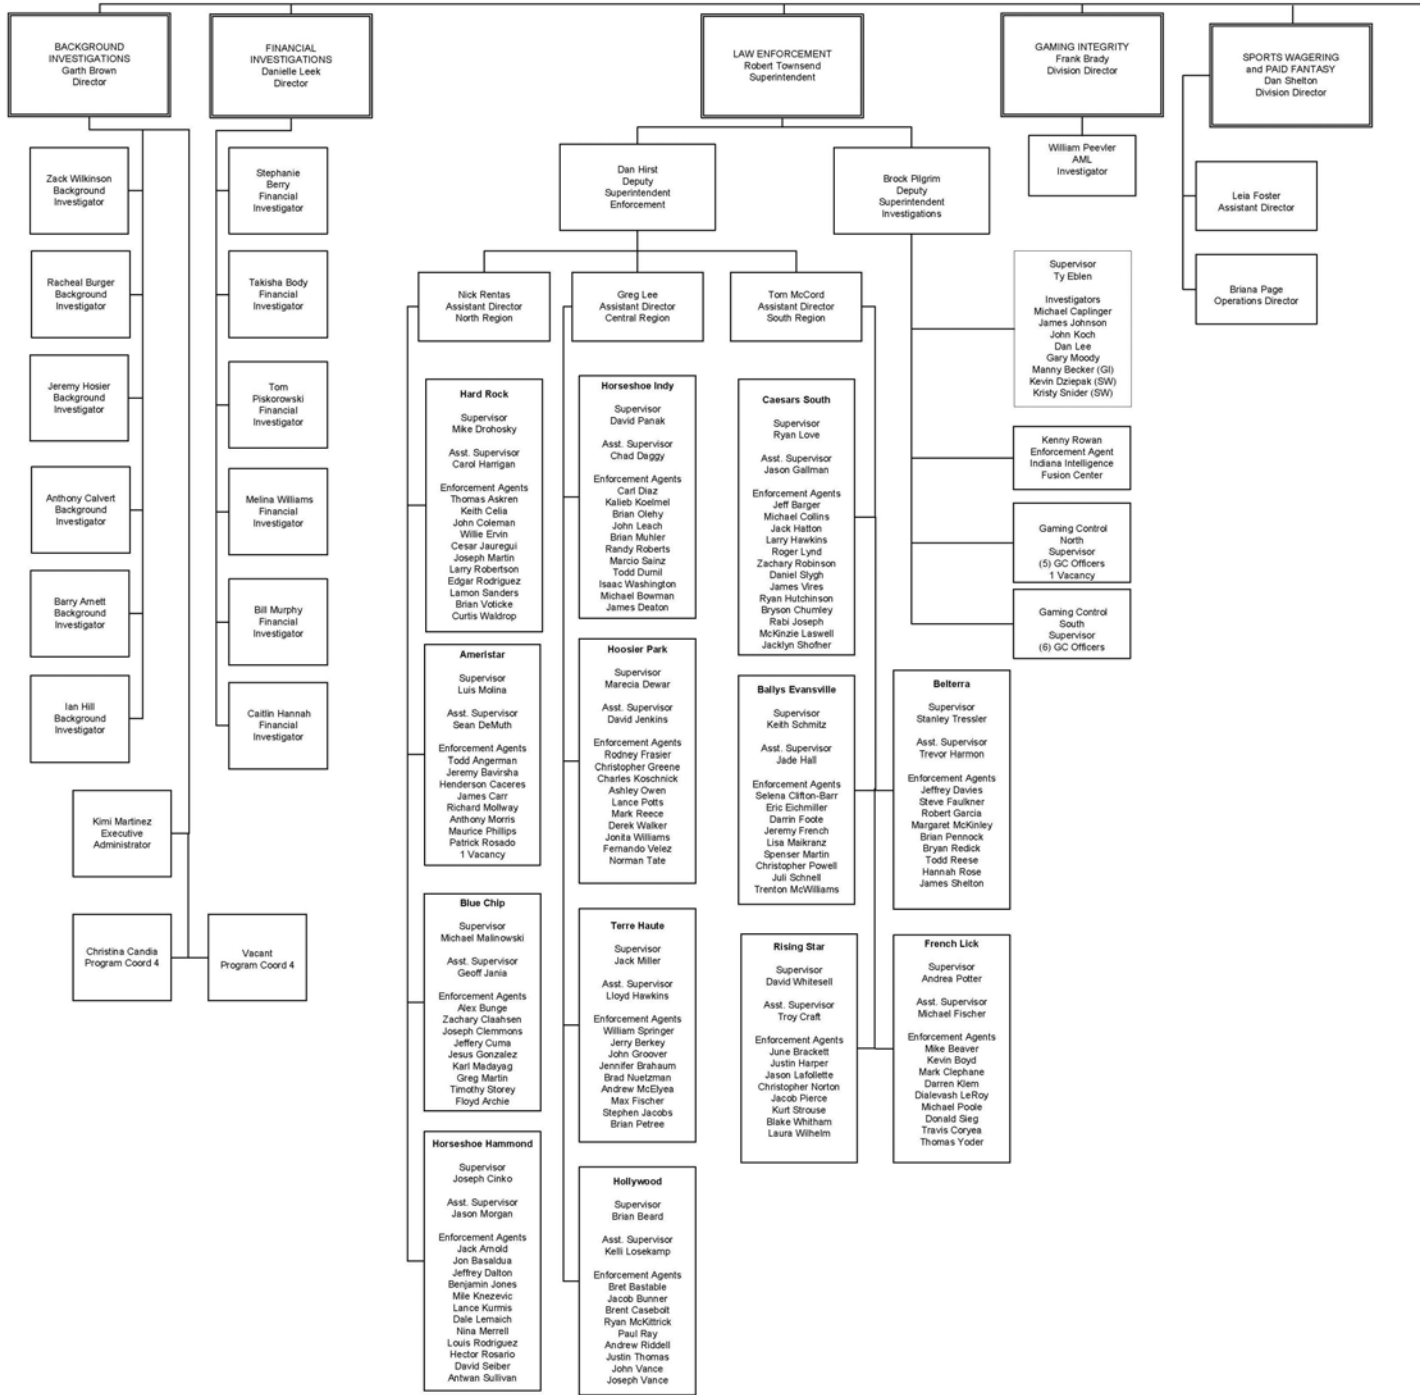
BACKGROUND INVESTIGATIONS
Garth Brown
Director

FINANCIAL INVESTIGATIONS
Danielle Leek
Director

LAW ENFORCEMENT
Robert Townsend
Superintendent

GAMING INTEGRITY
Frank Brady
Division Director

SPORTS WAGERING and PAID FANTASY
Dan Shelton
Division Director

Zack Wilkinson
Background Investigator

Racheal Burger
Background Investigator

Jeremy Hosier
Background Investigator

Anthony Calvert
Background Investigator

Barry Arnett
Background Investigator

Ian Hill
Background Investigator

Kimi Martinez
Executive Administrator

Christina Candia
Program Coord 4

Vacant
Program Coord 4

Stephanie Berry
Financial Investigator

Takisha Body
Financial Investigator

Tom Piskorowski
Financial Investigator

Melina Williams
Financial Investigator

Bill Murphy
Financial Investigator

Caitlin Hannah
Financial Investigator

Dan Hirst
Deputy Superintendent
Enforcement

Brock Pilgrim
Deputy Superintendent
Investigations

William Peevler
AML
Investigator

Leia Foster
Assistant Director

Briana Page
Operations Director

Supervisor
Ty Eblen

Investigators
Michael Caplinger
James Johnson
John Koch
Dan Lee
Gary Moody
Manny Becker (GI)
Kevin Dziepak (SW)
Kristy Snider (SW)

Kenny Rowan
Enforcement Agent
Indiana Intelligence Fusion Center

Gaming Control North
Supervisor
(5) GC Officers
1 Vacancy

Gaming Control South
Supervisor
(6) GC Officers

Nick Rentas
Assistant Director
North Region

Greg Lee
Assistant Director
Central Region

Tom McCord
Assistant Director
South Region

Hard Rock
Supervisor
Mike Drohosky
Asst. Supervisor
Carol Harrigan
Enforcement Agents
Thomas Askren
Keith Celia
John Coleman
Willie Ervin
Cesar Jauregui
Joseph Martin
Larry Robertson
Edgar Rodriguez
Lamon Sanders
Brian Voticke
Curtis Waldrop

Ameristar
Supervisor
Luis Molina
Asst. Supervisor
Sean DeMuth
Enforcement Agents
Todd Angerman
Jeremy Bavirsha
Henderson Caceres
James Carr
Richard Mollway
Anthony Morris
Maurice Phillips
Patrick Rosado
1 Vacancy

Blue Chip
Supervisor
Michael Malinowski
Asst. Supervisor
Geoff Jania
Enforcement Agents
Alex Bunge
Zachary Claahsen
Joseph Clemmons
Jeffery Cuma
Jesus Gonzalez
Karl Madayag
Greg Martin
Timothy Storey
Floyd Archie

Horseshoe Hammond
Supervisor
Joseph Cinko
Asst. Supervisor
Jason Morgan
Enforcement Agents
Jack Arnold
Jon Basaldua
Jeffrey Dalton
Benjamin Jones
Mile Knezevic
Lance Kurmis
Dale Lemaich
Nina Merrell
Louis Rodriguez
Hector Rosario
David Seiber
Antwan Sullivan

Horseshoe Indy
Supervisor
David Panak
Asst. Supervisor
Chad Daggy
Enforcement Agents
Carl Diaz
Kalieb Koelmel
Brian Olehy
John Leach
Brian Muhler
Randy Roberts
Marcio Sainz
Todd Durnil
Isaac Washington
Michael Bowman
James Deaton

Hoosier Park
Supervisor
Marecia Dewar
Asst. Supervisor
David Jenkins
Enforcement Agents
Rodney Frasier
Christopher Greene
Charles Koschnick
Ashley Owen
Lance Potts
Mark Reece
Derek Walker
Jonita Williams
Fernando Velez
Norman Tate

Terre Haute
Supervisor
Jack Miller
Asst. Supervisor
Lloyd Hawkins
Enforcement Agents
William Springer
Jerry Berkey
John Groover
Jennifer Brahaum
Brad Nuetzman
Andrew McElyea
Max Fischer
Stephen Jacobs
Brian Petree

Hollywood
Supervisor
Brian Beard
Asst. Supervisor
Kelli Losekamp
Enforcement Agents
Bret Bastable
Jacob Bunner
Brent Casebolt
Ryan McKittrick
Paul Ray
Andrew Riddell
Justin Thomas
John Vance
Joseph Vance

Caesars South
Supervisor
Ryan Love
Asst. Supervisor
Jason Gallman
Enforcement Agents
Jeff Barger
Michael Collins
Jack Hatton
Larry Hawkins
Roger Lynd
Zachary Robinson
Daniel Slygh
James Vires
Ryan Hutchinson
Bryson Chumley
Rabi Joseph
McKinzie Laswell
Jacklyn Shofner

Ballys Evansville
Supervisor
Keith Schmitz
Asst. Supervisor
Jade Hall
Enforcement Agents
Selena Clifton-Barr
Eric Eichmiller
Darrin Foote
Jeremy French
Lisa Maikranz
Spenser Martin
Christopher Powell
Juli Schnell
Trenton McWilliams

Rising Star
Supervisor
David Whitesell
Asst. Supervisor
Troy Craft
Enforcement Agents
June Brackett
Justin Harper
Jason Lafollette
Christopher Norton
Jacob Pierce
Kurt Strouse
Blake Whitham
Laura Wilhelm

Belterra
Supervisor
Stanley Tressler
Asst. Supervisor
Trevor Harmon
Enforcement Agents
Jeffrey Davies
Steve Faulkner
Robert Garcia
Margaret McKinley
Brian Pennock
Bryan Redick
Todd Reese
Hannah Rose
James Shelton

French Lick
Supervisor
Andrea Potter
Asst. Supervisor
Michael Fischer
Enforcement Agents
Mike Beaver
Kevin Boyd
Mark Clephane
Darren Klem
Dialevash LeRoy
Michael Poole
Donald Sieg
Travis Coryea
Thomas Yoder